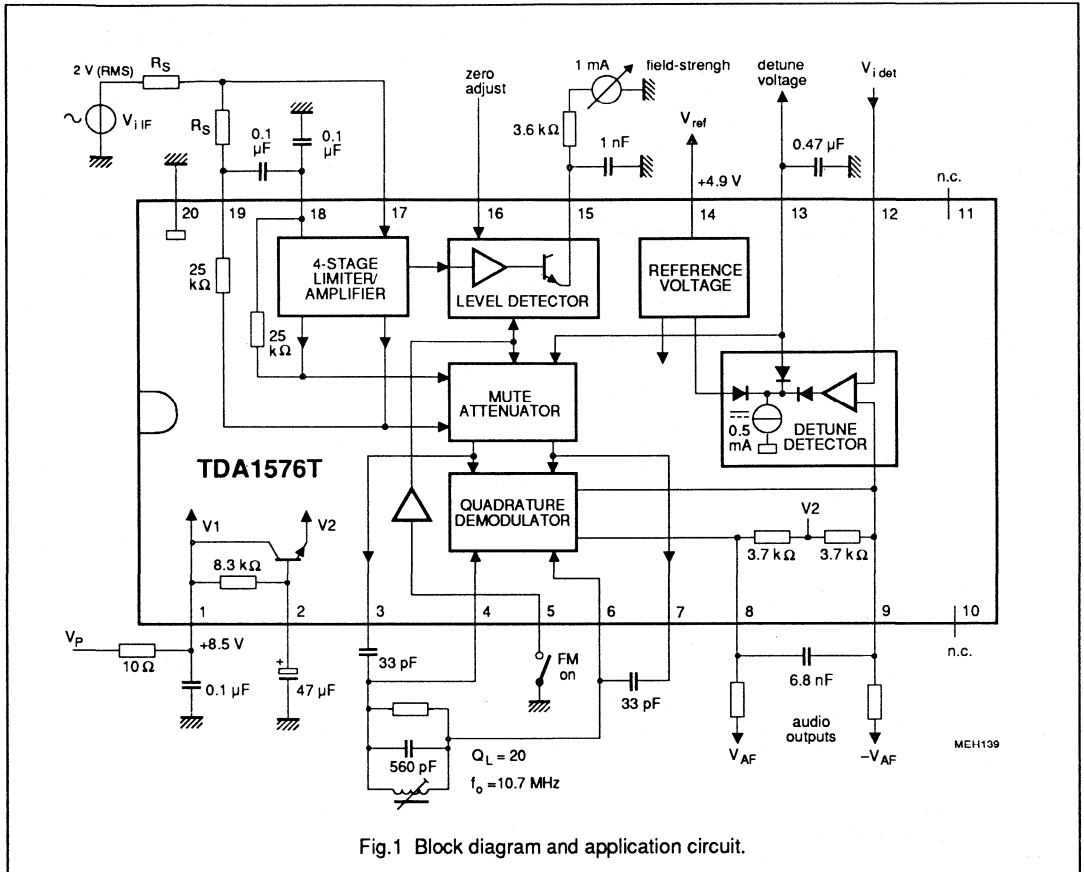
2 V (RMS) $R_S$

$V_{i\,IF}$

$R_S$

0.1 µF

0.1 µF

zero adjust

1 mA

field-strengh

3.6 kΩ

1 nF

$V_{ref}$

+4.9 V

detune voltage

0.47 µF

$V_{i\,det}$

n.c.

20 19 18 17 16 15 14 13 12 11

25 kΩ

4-STAGE LIMITER/ AMPLIFIER

LEVEL DETECTOR

REFERENCE VOLTAGE

25 kΩ

MUTE ATTENUATOR

0.5 mA

DETUNE DETECTOR

TDA1576T

QUADRATURE DEMODULATOR

V1

V2

8.3 kΩ

V2

3.7 kΩ

3.7 kΩ

1 2 3 4 5 6 7 8 9 10

$V_P$

10 Ω

+8.5 V

0.1 µF

47 µF

33 pF

FM on

33 pF

6.8 nF

n.c.

560 pF

$Q_L = 20$

$f_o = 10.7$ MHz

$V_{AF}$

audio outputs

$-V_{AF}$

MEH139

Fig.1 Block diagram and application circuit.